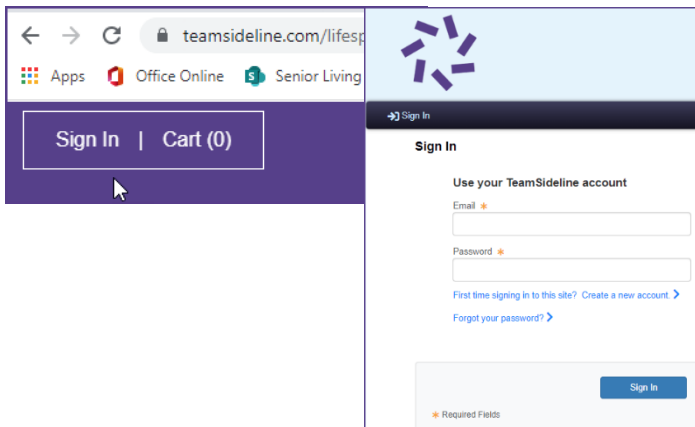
teamsideline.com/lifesp

Apps Office Online Senior Living

Sign In | Cart (0)

Sign In

Sign In

Use your TeamSideline account

Email *

Password *

First time signing in to this site? Create a new account. >

Forgot your password? >

Sign In

* Required Fields